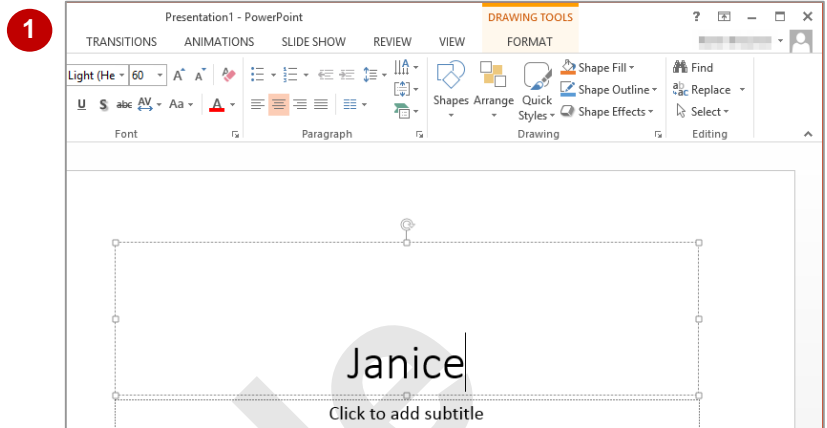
1

Presentation1 - PowerPoint

DRAWING TOOLS

? – ✕

TRANSITIONS ANIMATIONS SLIDE SHOW REVIEW VIEW FORMAT

Light (He 60 A A

Shapes Arrange Quick Styles

Shape Fill
Shape Outline
Shape Effects

Find
Replace
Select

Font Paragraph Drawing Editing

Janice

Click to add subtitle